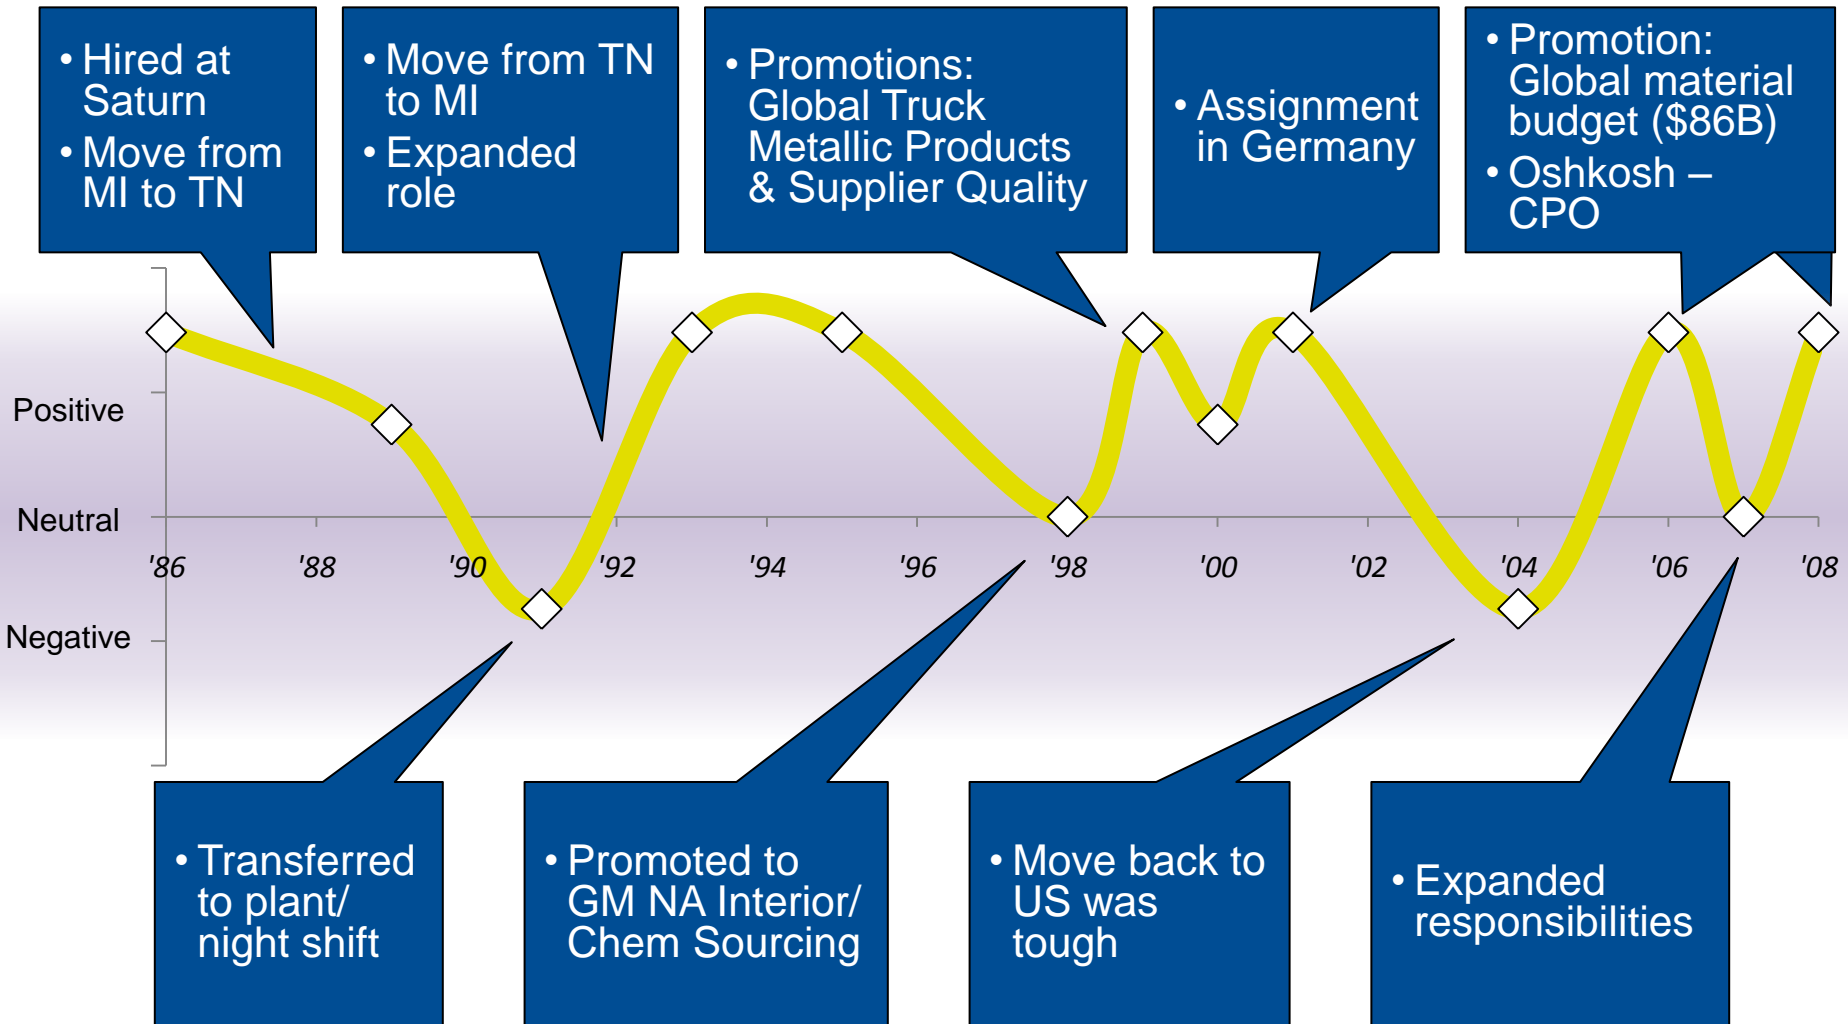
• Hired at Saturn
• Move from MI to TN

• Move from TN to MI
• Expanded role

• Promotions: Global Truck Metallic Products & Supplier Quality

• Assignment in Germany

• Promotion: Global material budget ($86B)
• Oshkosh – CPO

Positive

Neutral

Negative

'86 '88 '90 '92 '94 '96 '98 '00 '02 '04 '06 '08

• Transferred to plant/ night shift

• Promoted to GM NA Interior/ Chem Sourcing

• Move back to US was tough

• Expanded responsibilities